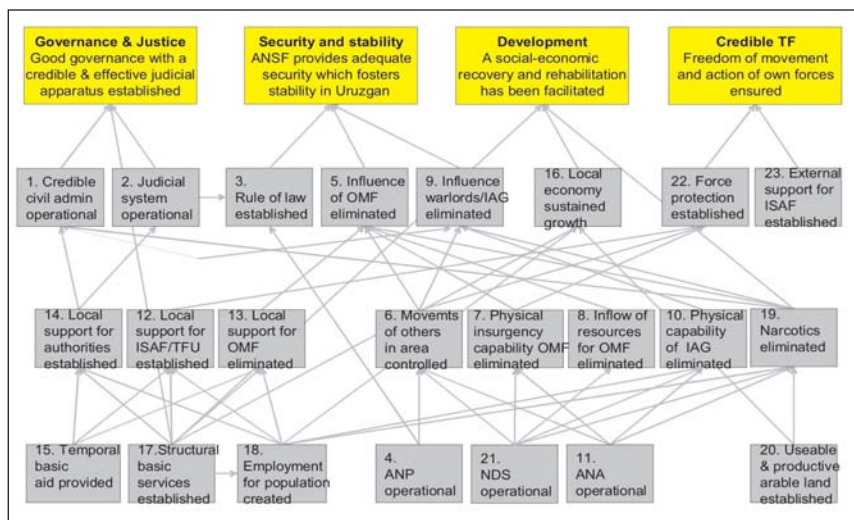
**Governance & Justice**
Good governance with a credible & effective judicial apparatus established

**Security and stability**
ANSF provides adequate security which fosters stability in Uruzgan

**Development**
A social-economic recovery and rehabilitation has been facilitated

**Credible TF**
Freedom of movement and action of own forces ensured

1. Credible civil admin operational

2. Judicial system operational

3. Rule of law established

5. Influence of OMF eliminated

9. Influence warlords/IAG eliminated

16. Local economy sustained growth

22. Force protection established

23. External support for ISAF established

14. Local support for authorities established

12. Local support for ISAF/TFU established

13. Local support for OMF eliminated

6. Movemts of others in area controlled

7. Physical insurgency capability OMF eliminated

8. Inflow of resources for OMF eliminated

10. Physical capability of IAG eliminated

19. Narcotics eliminated

15. Temporal basic aid provided

17.Structural basic services established

18. Employment for population created

4. ANP operational

21. NDS operational

11. ANA operational

20. Useable & productive arable land established